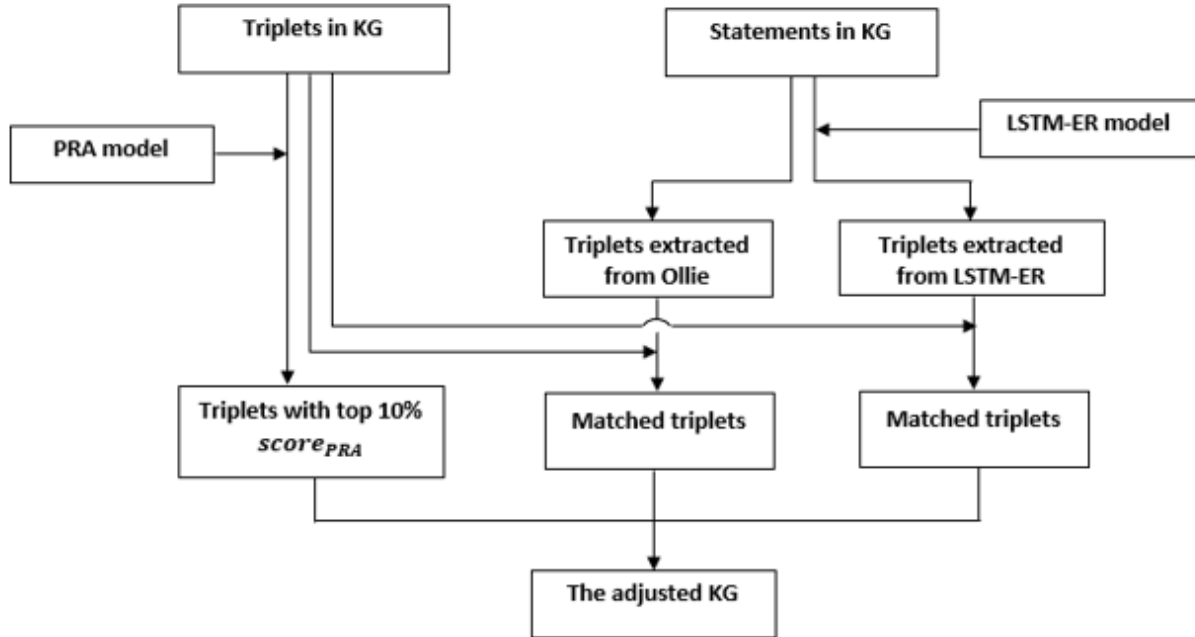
Triplets in KG

Statements in KG

PRA model

LSTM-ER model

Triplets extracted from Ollie

Triplets extracted from LSTM-ER

Triplets with top 10% $score_{PRA}$

Matched triplets

Matched triplets

The adjusted KG